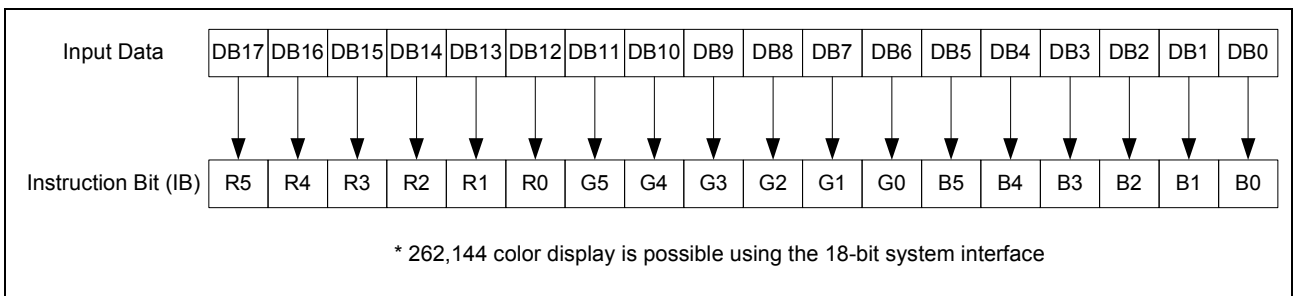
Input Data

| DB17 | DB16 | DB15 | DB14 | DB13 | DB12 | DB11 | DB10 | DB9 | DB8 | DB7 | DB6 | DB5 | DB4 | DB3 | DB2 | DB1 | DB0 |
|---|---|---|---|---|---|---|---|---|---|---|---|---|---|---|---|---|---|

Instruction Bit (IB)

| R5 | R4 | R3 | R2 | R1 | R0 | G5 | G4 | G3 | G2 | G1 | G0 | B5 | B4 | B3 | B2 | B1 | B0 |
|---|---|---|---|---|---|---|---|---|---|---|---|---|---|---|---|---|---|

* 262,144 color display is possible using the 18-bit system interface